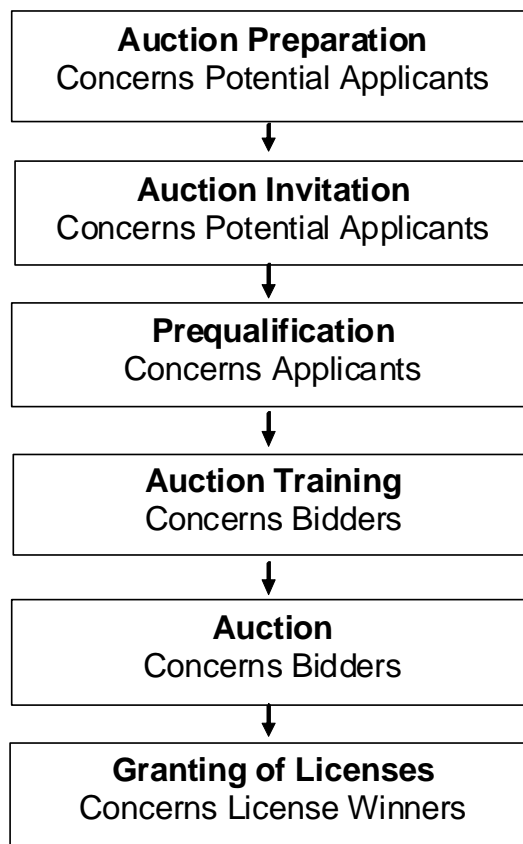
**Auction Preparation**
Concerns Potential Applicants

**Auction Invitation**
Concerns Potential Applicants

**Prequalification**
Concerns Applicants

**Auction Training**
Concerns Bidders

**Auction**
Concerns Bidders

**Granting of Licenses**
Concerns License Winners